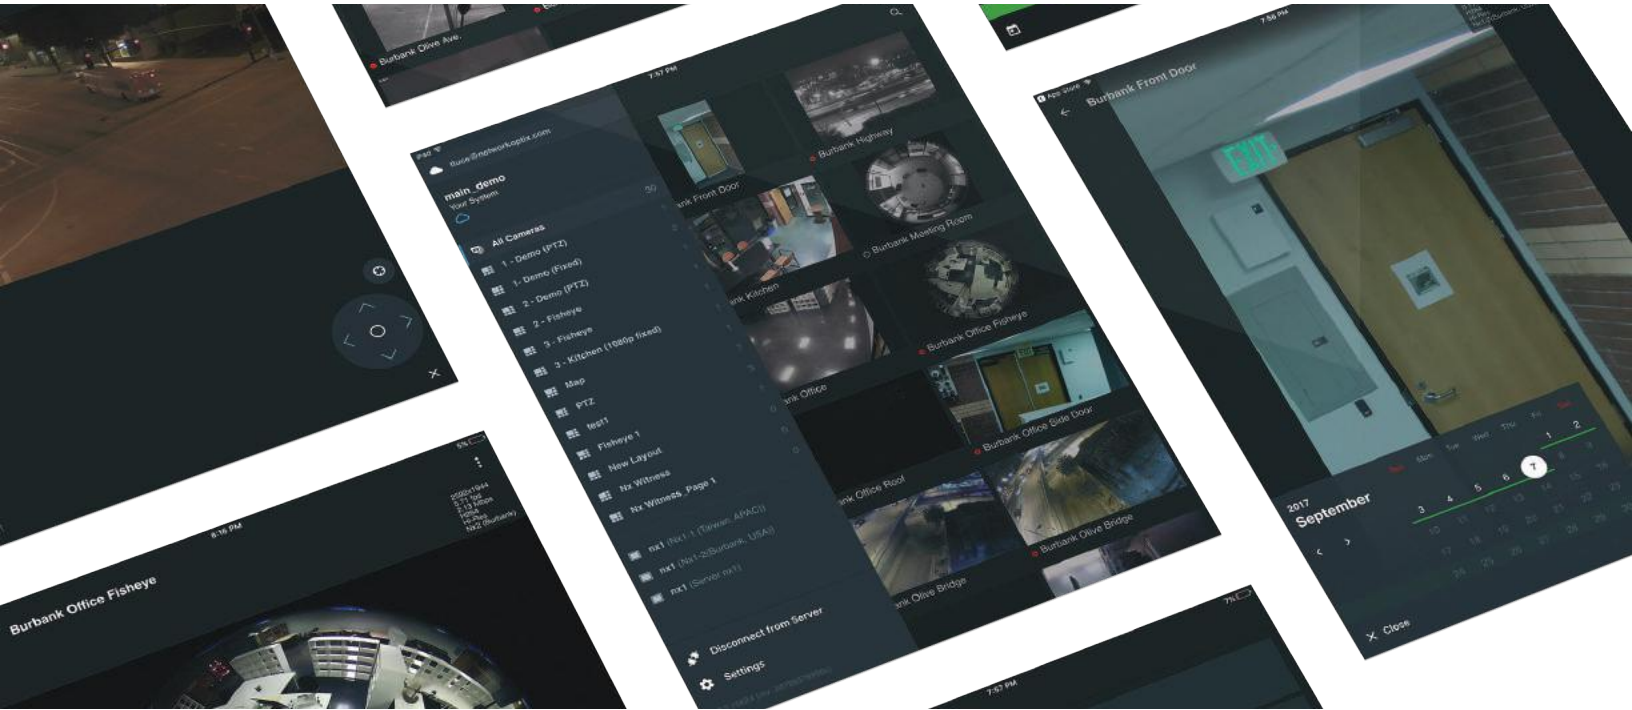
Burbank Olive Ave.

7:57 PM

iPad
fluid@networkoptix.com

main_demo
Your System
30

All Cameras
1 - Demo (PTZ)
1- Demo (Fixed)
2 - Demo (PTZ)
2 - Fisheye
3 - Fisheye
3 - Kitchen (1080p fixed)
Map
PTZ
test1
Fisheye 1
New Layout
Nx Witness
Nx Witness_Page 1

nx1 (Nx1-1 (Taiwan, APAC))
nx1 (Nx1-2(Burbank, USA))
nx1 (Server nx1)

Disconnect from Server
Settings

ank Front Door
Burbank Highway
ank Kitchen
Burbank Meeting Room
Burbank Office Fisheye
ank Office
Burbank Office Side Door
ank Office Roof
Burbank Olive Bridge
ank Olive Bridge

7:58 PM
App Store
Burbank Front Door
EXIT

2017
September
Sun Mon Tue Wed Thu Fri Sat
1 2
3 4 5 6 7 8 9
10 11 12 13 14 15 16
17 18 19 20 21 22 23
24 25 26 27 28 29 30
Close

8:16 PM
5%
Burbank Office Fisheye
2560x1944
Nx2 (Burbank)

7:57 PM
7%